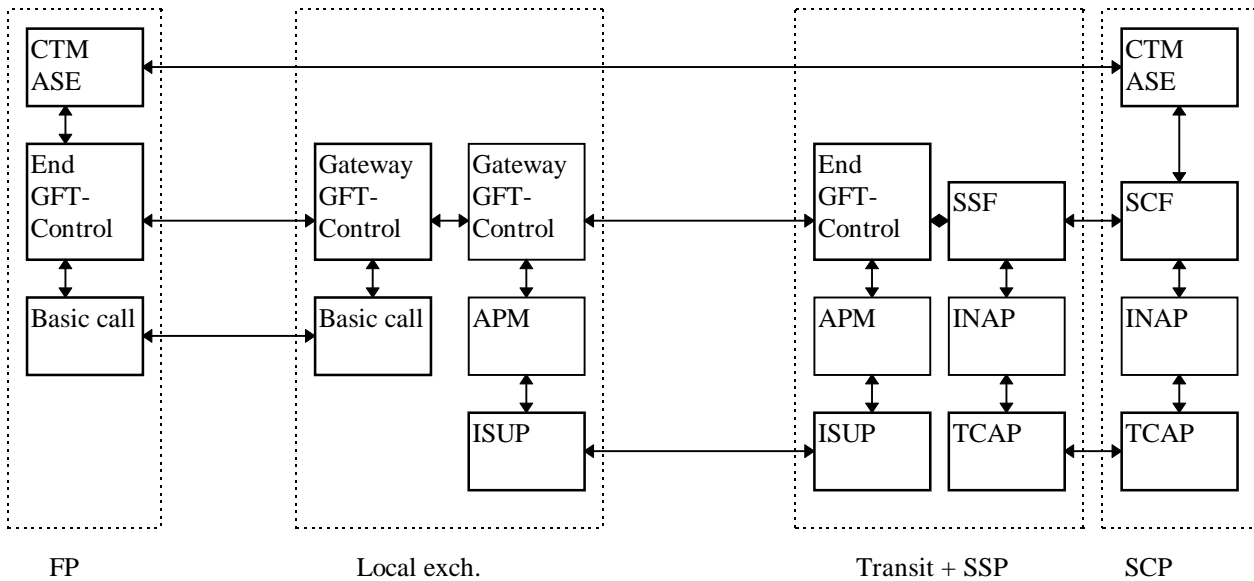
CTM ASE

End GFT-Control

Basic call

Gateway GFT-Control

Basic call

Gateway GFT-Control

APM

ISUP

End GFT-Control

APM

ISUP

SSF

INAP

TCAP

CTM ASE

SCF

INAP

TCAP

FP

Local exch.

Transit + SSP

SCP